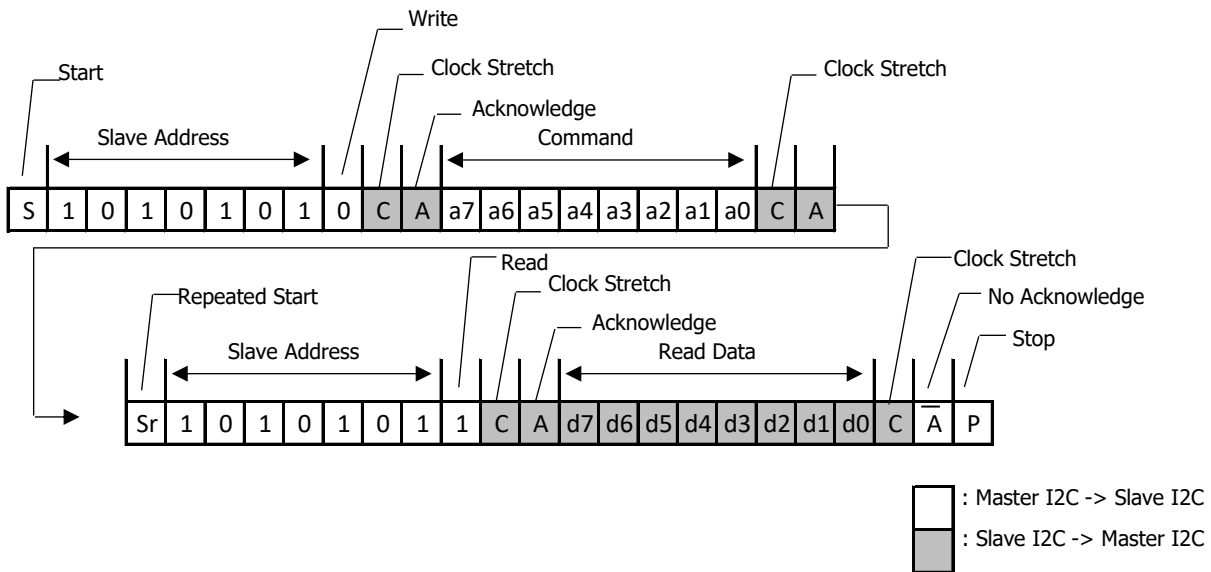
Start
Slave Address
Write
Clock Stretch
Acknowledge
Command
Clock Stretch

| S | 1 | 0 | 1 | 0 | 1 | 0 | 1 | 0 | C | A | a7 | a6 | a5 | a4 | a3 | a2 | a1 | a0 | C | A |
|---|---|---|---|---|---|---|---|---|---|---|---|---|---|---|---|---|---|---|---|---|

Repeated Start
Slave Address
Read
Clock Stretch
Acknowledge
Read Data
Clock Stretch
No Acknowledge
Stop

| Sr | 1 | 0 | 1 | 0 | 1 | 0 | 1 | 1 | C | A | d7 | d6 | d5 | d4 | d3 | d2 | d1 | d0 | C | $\overline{A}$ | P |
|---|---|---|---|---|---|---|---|---|---|---|---|---|---|---|---|---|---|---|---|---|---|

: Master I2C -> Slave I2C
: Slave I2C -> Master I2C